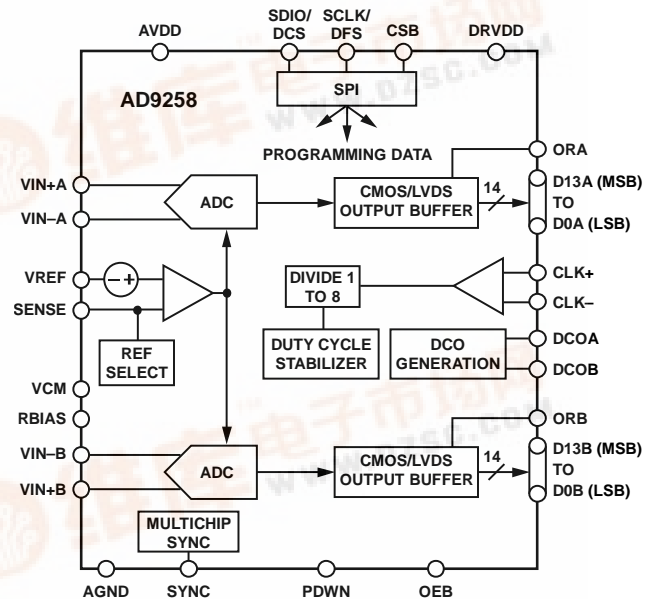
AVDD
SDIO/
DCS
SCLK/
DFS
CSB
DRVDD
AD9258
SPI
PROGRAMMING DATA
ORA
VIN+A
ADC
CMOS/LVDS
OUTPUT BUFFER
14
D13A (MSB)
TO
D0A (LSB)
VIN–A
VREF
SENSE
DIVIDE 1
TO 8
CLK+
CLK–
REF
SELECT
DUTY CYCLE
STABILIZER
DCO
GENERATION
DCOA
DCOB
VCM
RBIAS
ORB
VIN–B
ADC
CMOS/LVDS
OUTPUT BUFFER
14
D13B (MSB)
TO
D0B (LSB)
VIN+B
MULTICHIP
SYNC
AGND
SYNC
PDWN
OEB
www.dzsc.com